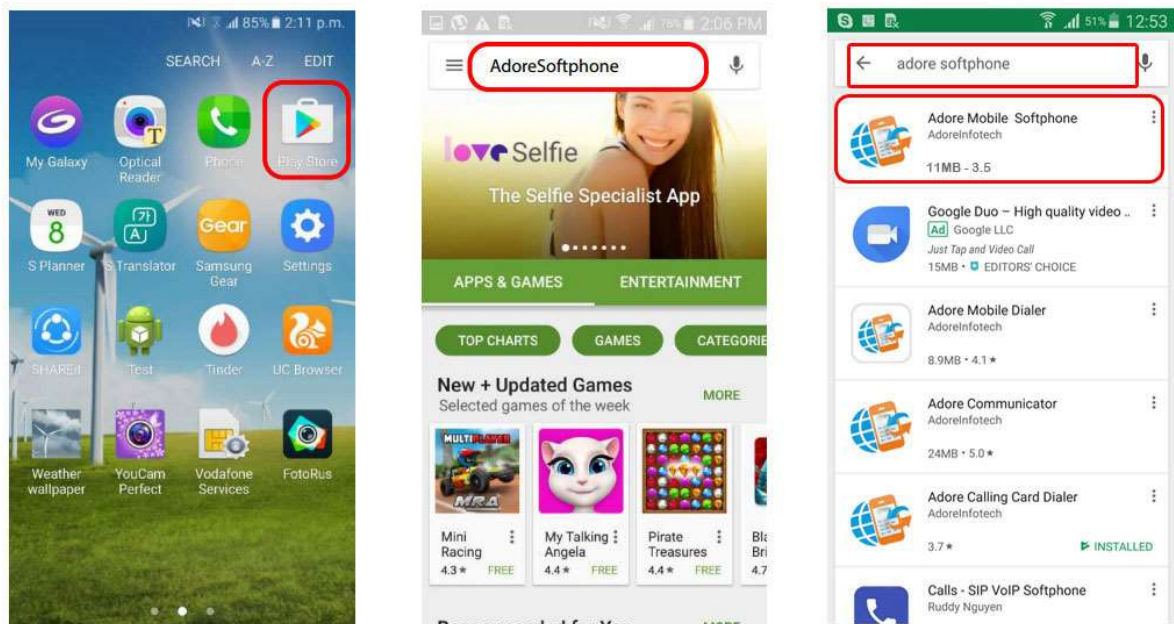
85% 2:11 p.m.

SEARCH A-Z EDIT

My Galaxy Optical Reader Phone Play Store

WED 8 S Planner S Translator Samsung Gear Settings

SHAREit Test Tinder UC Browser

Weather wallpaper YouCam Perfect Vodafone Services FotoRus

76% 2:06 PM

AdoreSoftphone

love Selfie

The Selfie Specialist App

APPS & GAMES ENTERTAINMENT

TOP CHARTS GAMES CATEGORIE

New + Updated Games MORE
Selected games of the week

Mini Racing 4.3★ FREE

My Talking Angela 4.4★ FREE

Pirate Treasures 4.4★ FREE

Bla Bri 4.7

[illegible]

51% 12:53

adore softphone

Adore Mobile Softphone
AdoreInfotech
11MB - 3.5

Google Duo – High quality video ..
Ad Google LLC
Just Tap and Video Call
15MB • EDITORS' CHOICE

Adore Mobile Dialer
AdoreInfotech
8.9MB • 4.1★

Adore Communicator
AdoreInfotech
24MB • 5.0★

Adore Calling Card Dialer
AdoreInfotech
3.7★ INSTALLED

Calls - SIP VoIP Softphone
Ruddy Nguyen